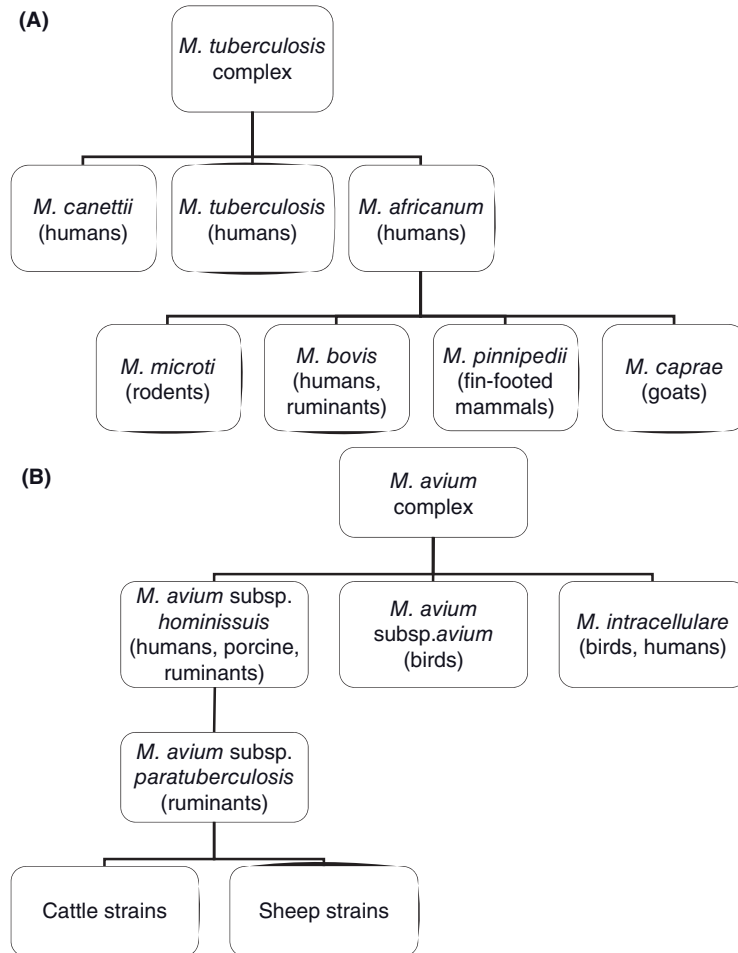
(A)

M. tuberculosis complex

M. canettii (humans)

M. tuberculosis (humans)

M. africanum (humans)

M. microti (rodents)

M. bovis (humans, ruminants)

M. pinnipedii (fin-footed mammals)

M. caprae (goats)

(B)

M. avium complex

M. avium subsp. hominissuis (humans, porcine, ruminants)

M. avium subsp.avium (birds)

M. intracellulare (birds, humans)

M. avium subsp. paratuberculosis (ruminants)

Cattle strains

Sheep strains